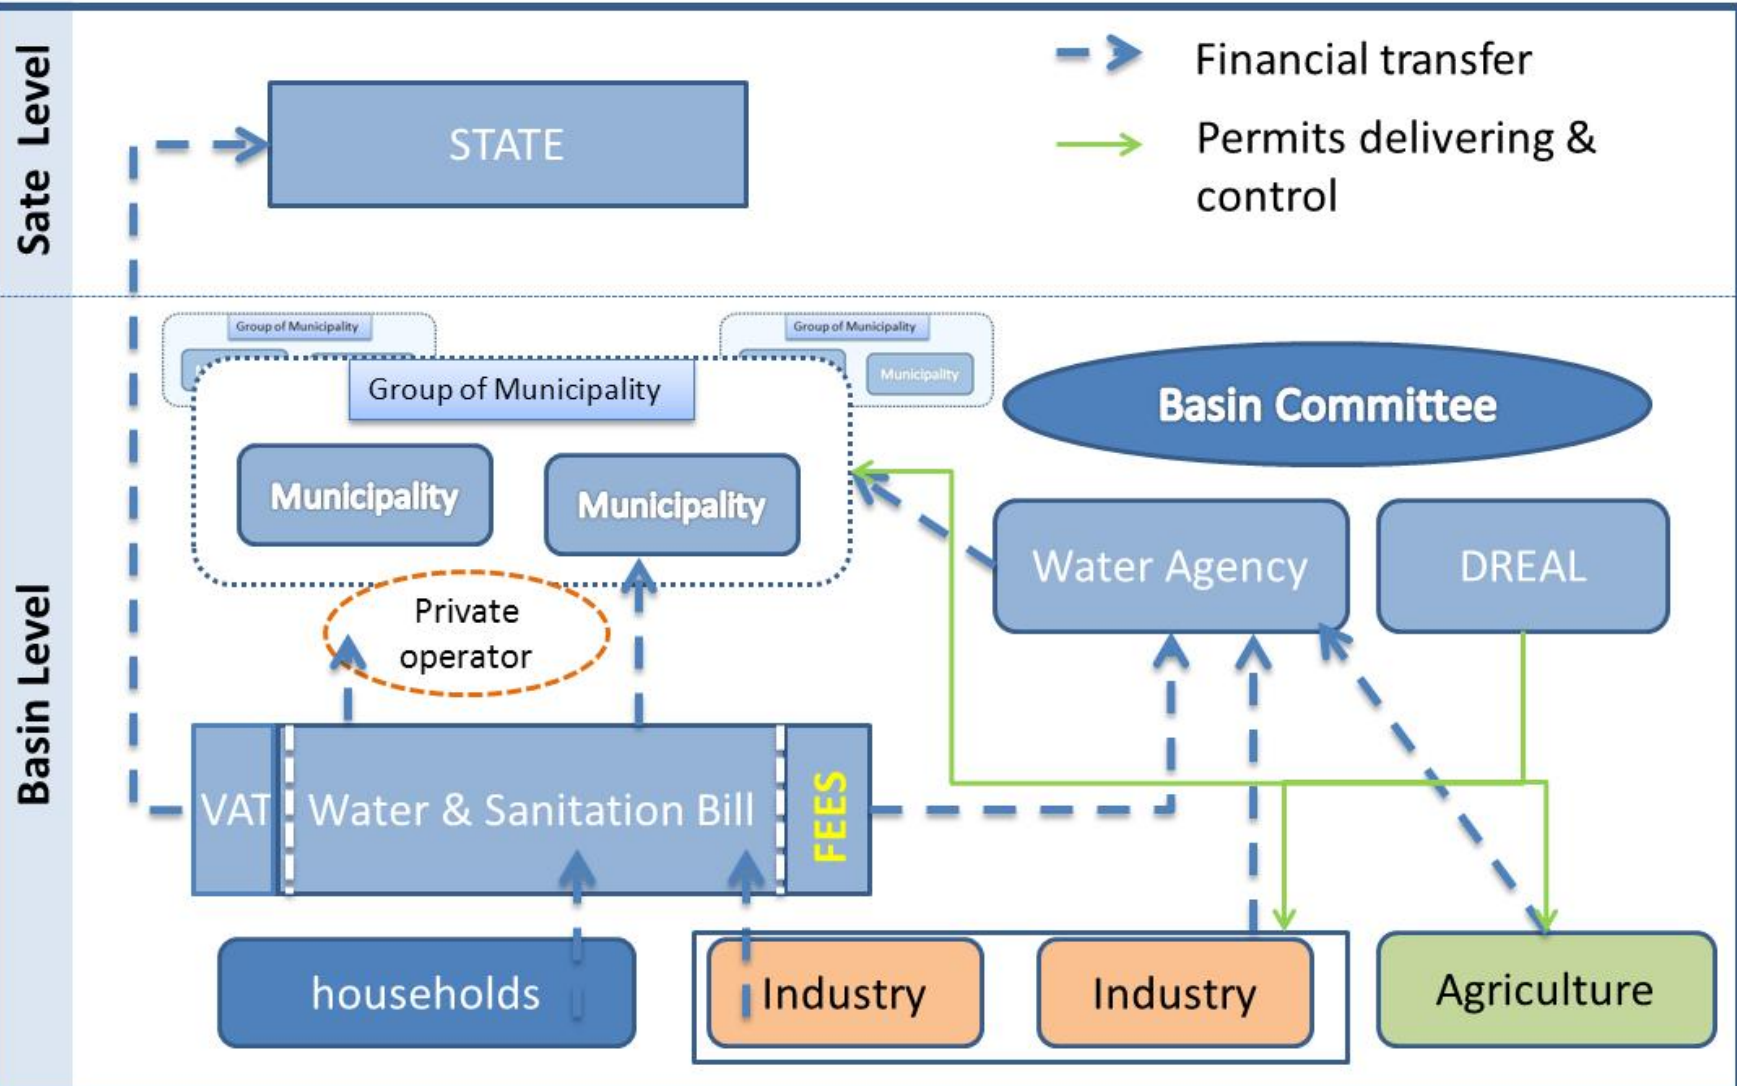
Sate Level

STATE

Financial transfer

Permits delivering & control

Basin Level

Group of Municipality

Group of Municipality

Municipality

Group of Municipality

Municipality

Municipality

Basin Committee

Private operator

Water Agency

DREAL

VAT

Water & Sanitation Bill

FEES

households

Industry

Industry

Agriculture